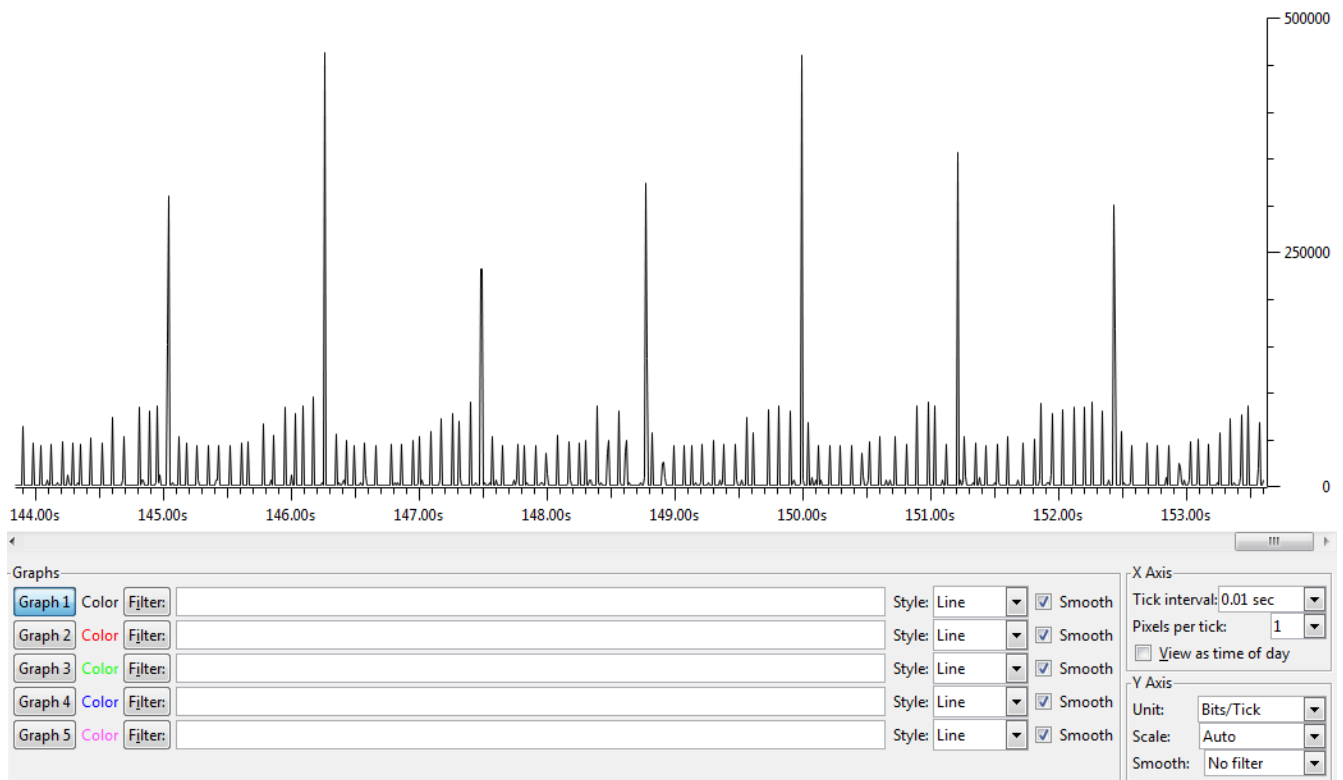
500000
250000
0
144.00s 145.00s 146.00s 147.00s 148.00s 149.00s 150.00s 151.00s 152.00s 153.00s

Graphs
Graph 1 Color Filter: Style: Line Smooth
Graph 2 Color Filter: Style: Line Smooth
Graph 3 Color Filter: Style: Line Smooth
Graph 4 Color Filter: Style: Line Smooth
Graph 5 Color Filter: Style: Line Smooth

X Axis
Tick interval: 0.01 sec
Pixels per tick: 1
View as time of day

Y Axis
Unit: Bits/Tick
Scale: Auto
Smooth: No filter